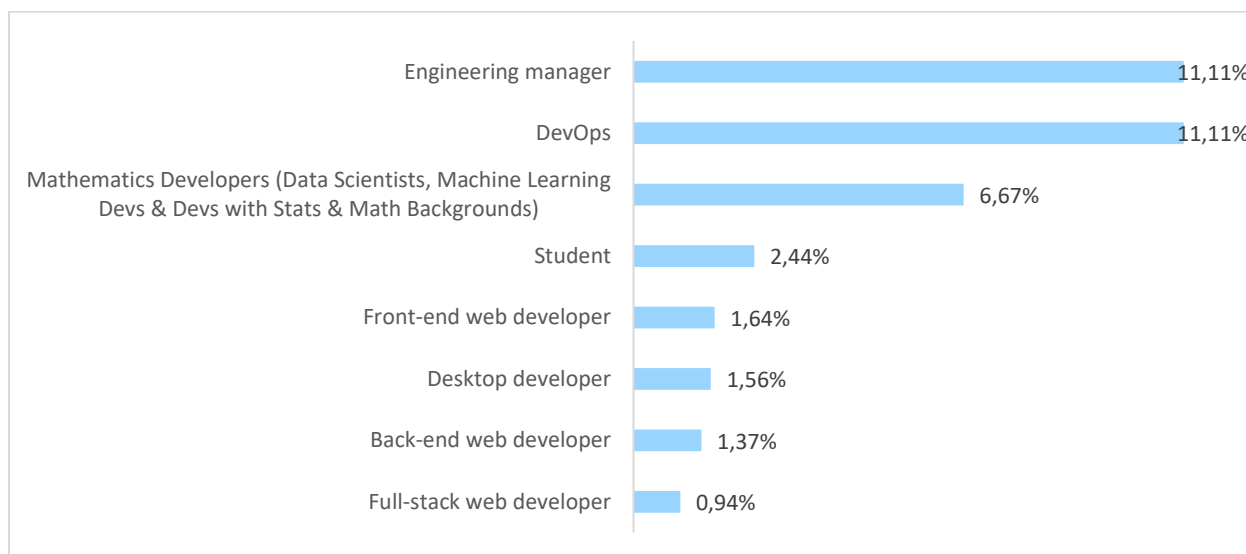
Engineering manager 11,11%
DevOps 11,11%
Mathematics Developers (Data Scientists, Machine Learning Devs & Devs with Stats & Math Backgrounds) 6,67%
Student 2,44%
Front-end web developer 1,64%
Desktop developer 1,56%
Back-end web developer 1,37%
Full-stack web developer 0,94%